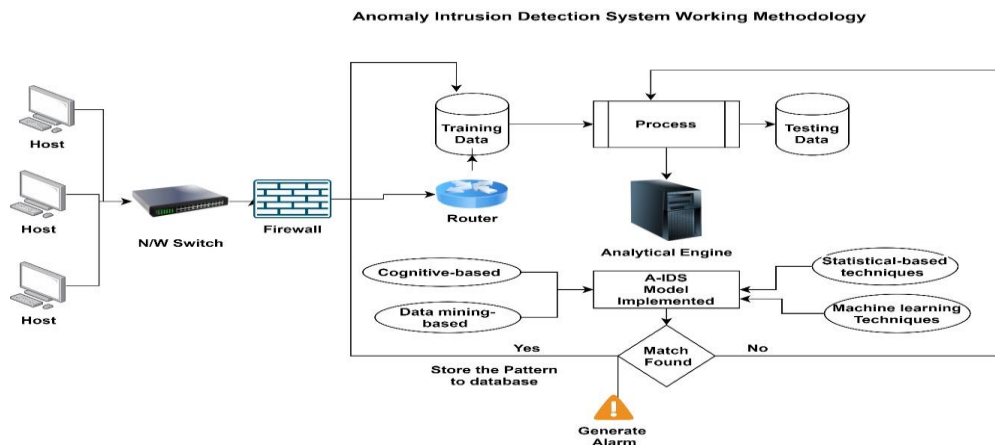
Anomaly Intrusion Detection System Working Methodology

Host

Host

Host

N/W Switch

Firewall

Training Data

Router

Process

Testing Data

Analytical Engine

Cognitive-based

Data mining-based

A-IDS Model Implemented

Statistical-based techniques

Machine learning Techniques

Yes

Match Found

No

Store the Pattern to database

Generate Alarm